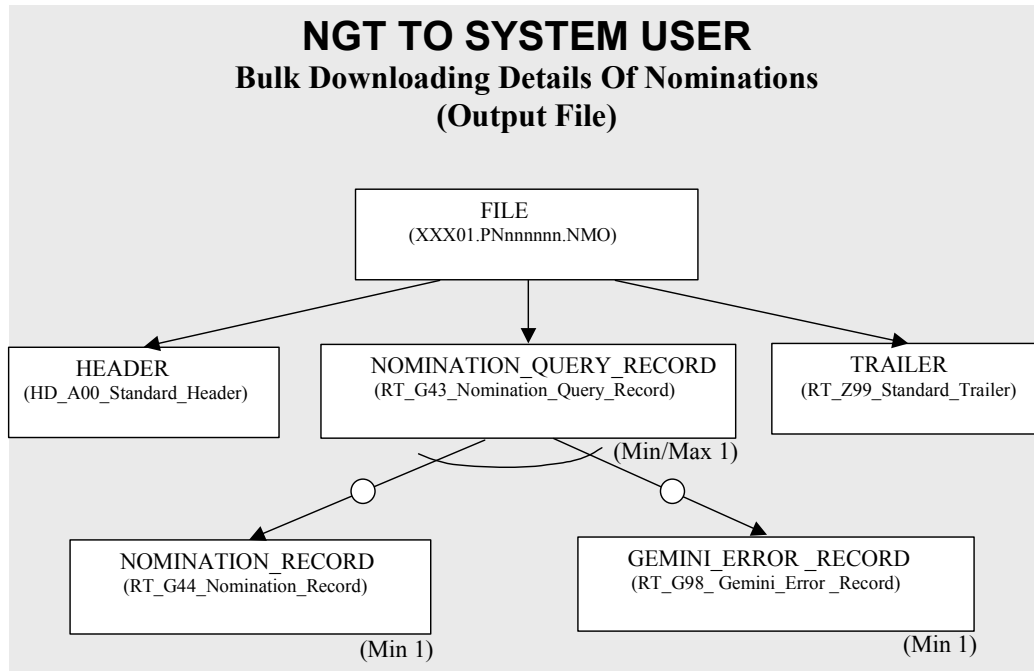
NGT TO SYSTEM USER
Bulk Downloading Details Of Nominations
(Output File)

FILE
(XXX01.PNnnnnnn.NMO)

HEADER
(HD_A00_Standard_Header)

NOMINATION_QUERY_RECORD
(RT_G43_Nomination_Query_Record)

TRAILER
(RT_Z99_Standard_Trailer)

(Min/Max 1)

NOMINATION_RECORD
(RT_G44_Nomination_Record)

(Min 1)

GEMINI_ERROR _RECORD
(RT_G98_ Gemini_Error _Record)

(Min 1)